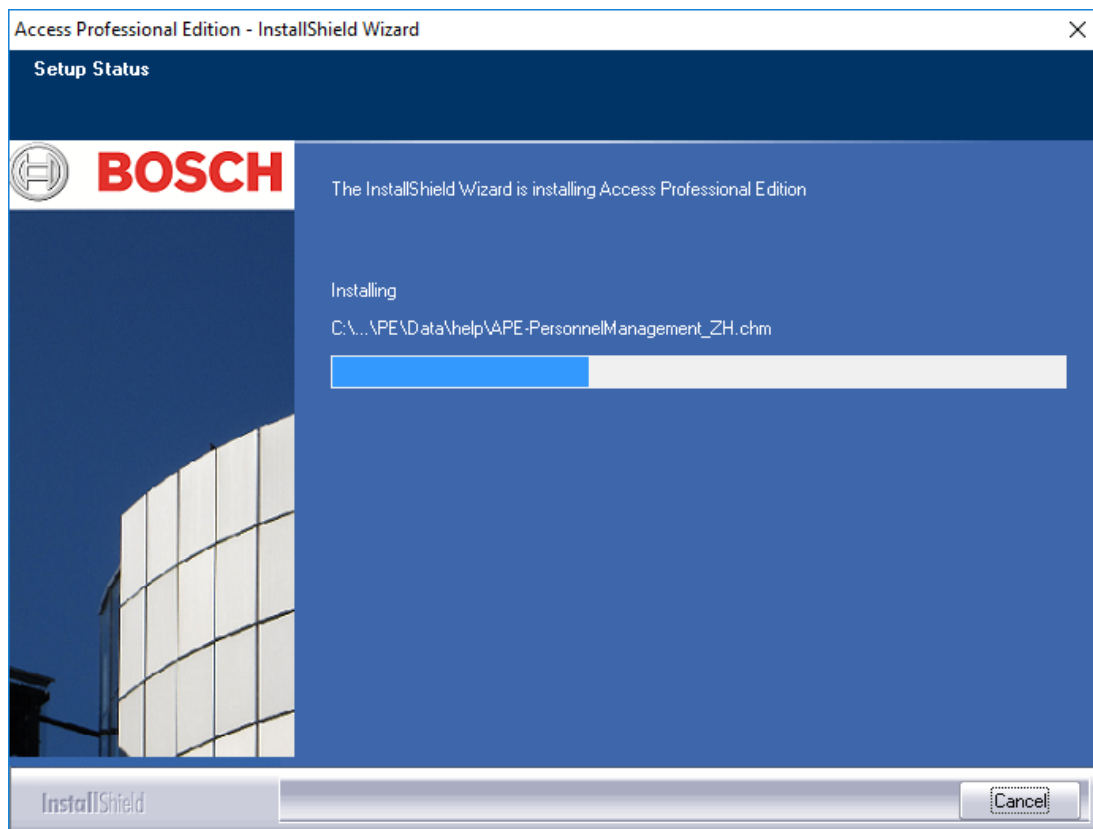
Access Professional Edition - InstallShield Wizard

Setup Status

BOSCH

The InstallShield Wizard is installing Access Professional Edition

Installing

C:\...\PE\Data\help\APE-PersonnelManagement_ZH.chm

InstallShield

Cancel